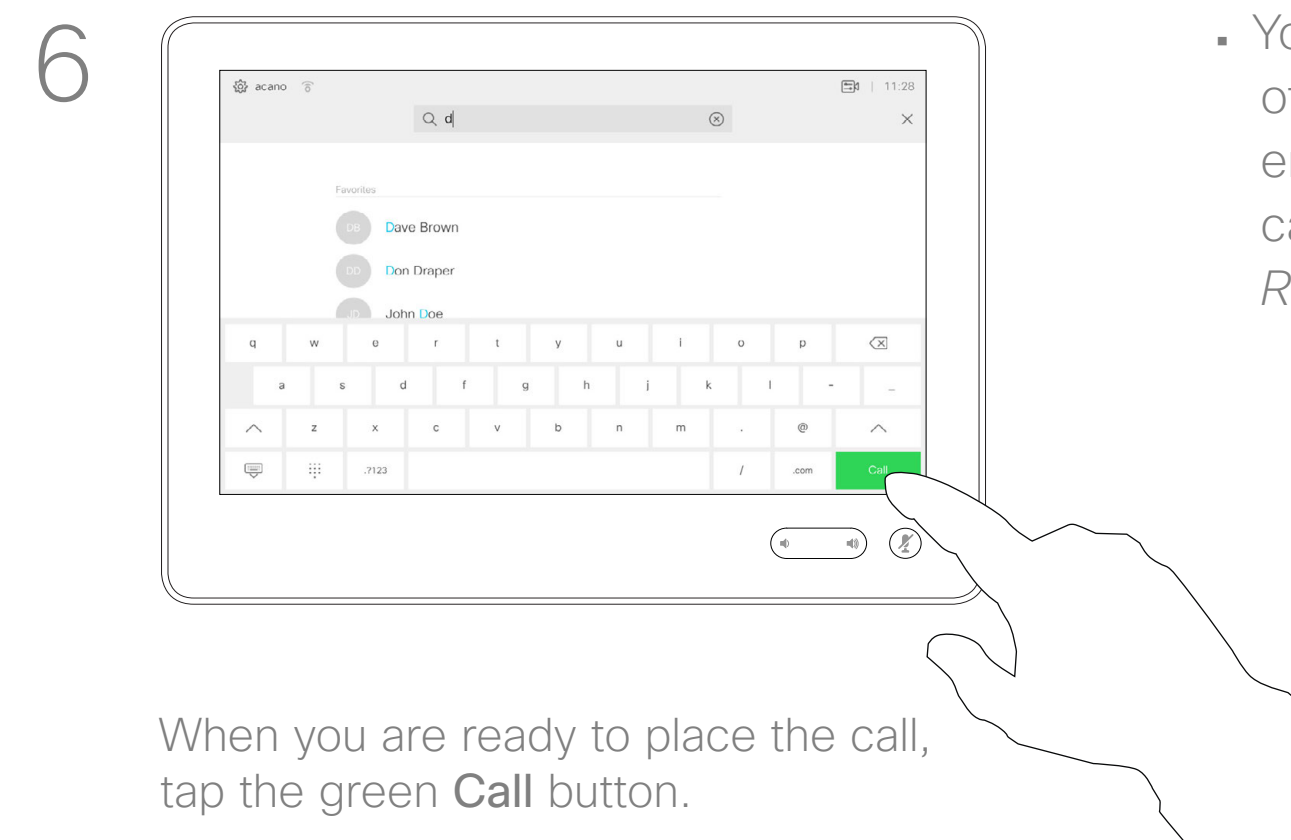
6

acano

11:28

Q d

Favorites

DB Dave Brown

DD Don Draper

JD John Doe

q w e r t y u i o p

a s d f g h j k l - _

z x c v b n m . @

.?123 / .com Call

When you are ready to place the call, tap the green **Call** button.

▪ Yo
ot
er
ca
R